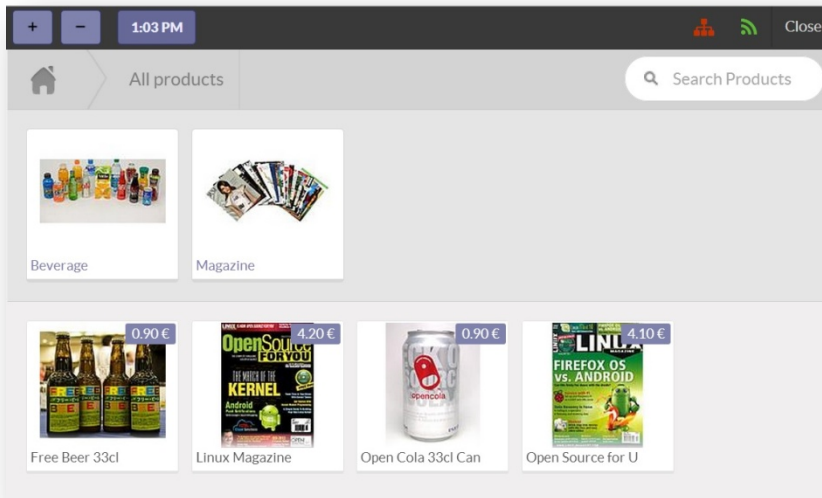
+ − 1:03 PM Close

All products

Search Products

Beverage

Magazine

0.90 €
Free Beer 33cl

4.20 €
OpenSource FOR YOU
THE MARCH OF THE KERNEL
Android
Linux Magazine

0.90 €
opencola
Open Cola 33cl Can

4.10 €
LINUX
FIREFOX OS vs. ANDROID
Open Source for U